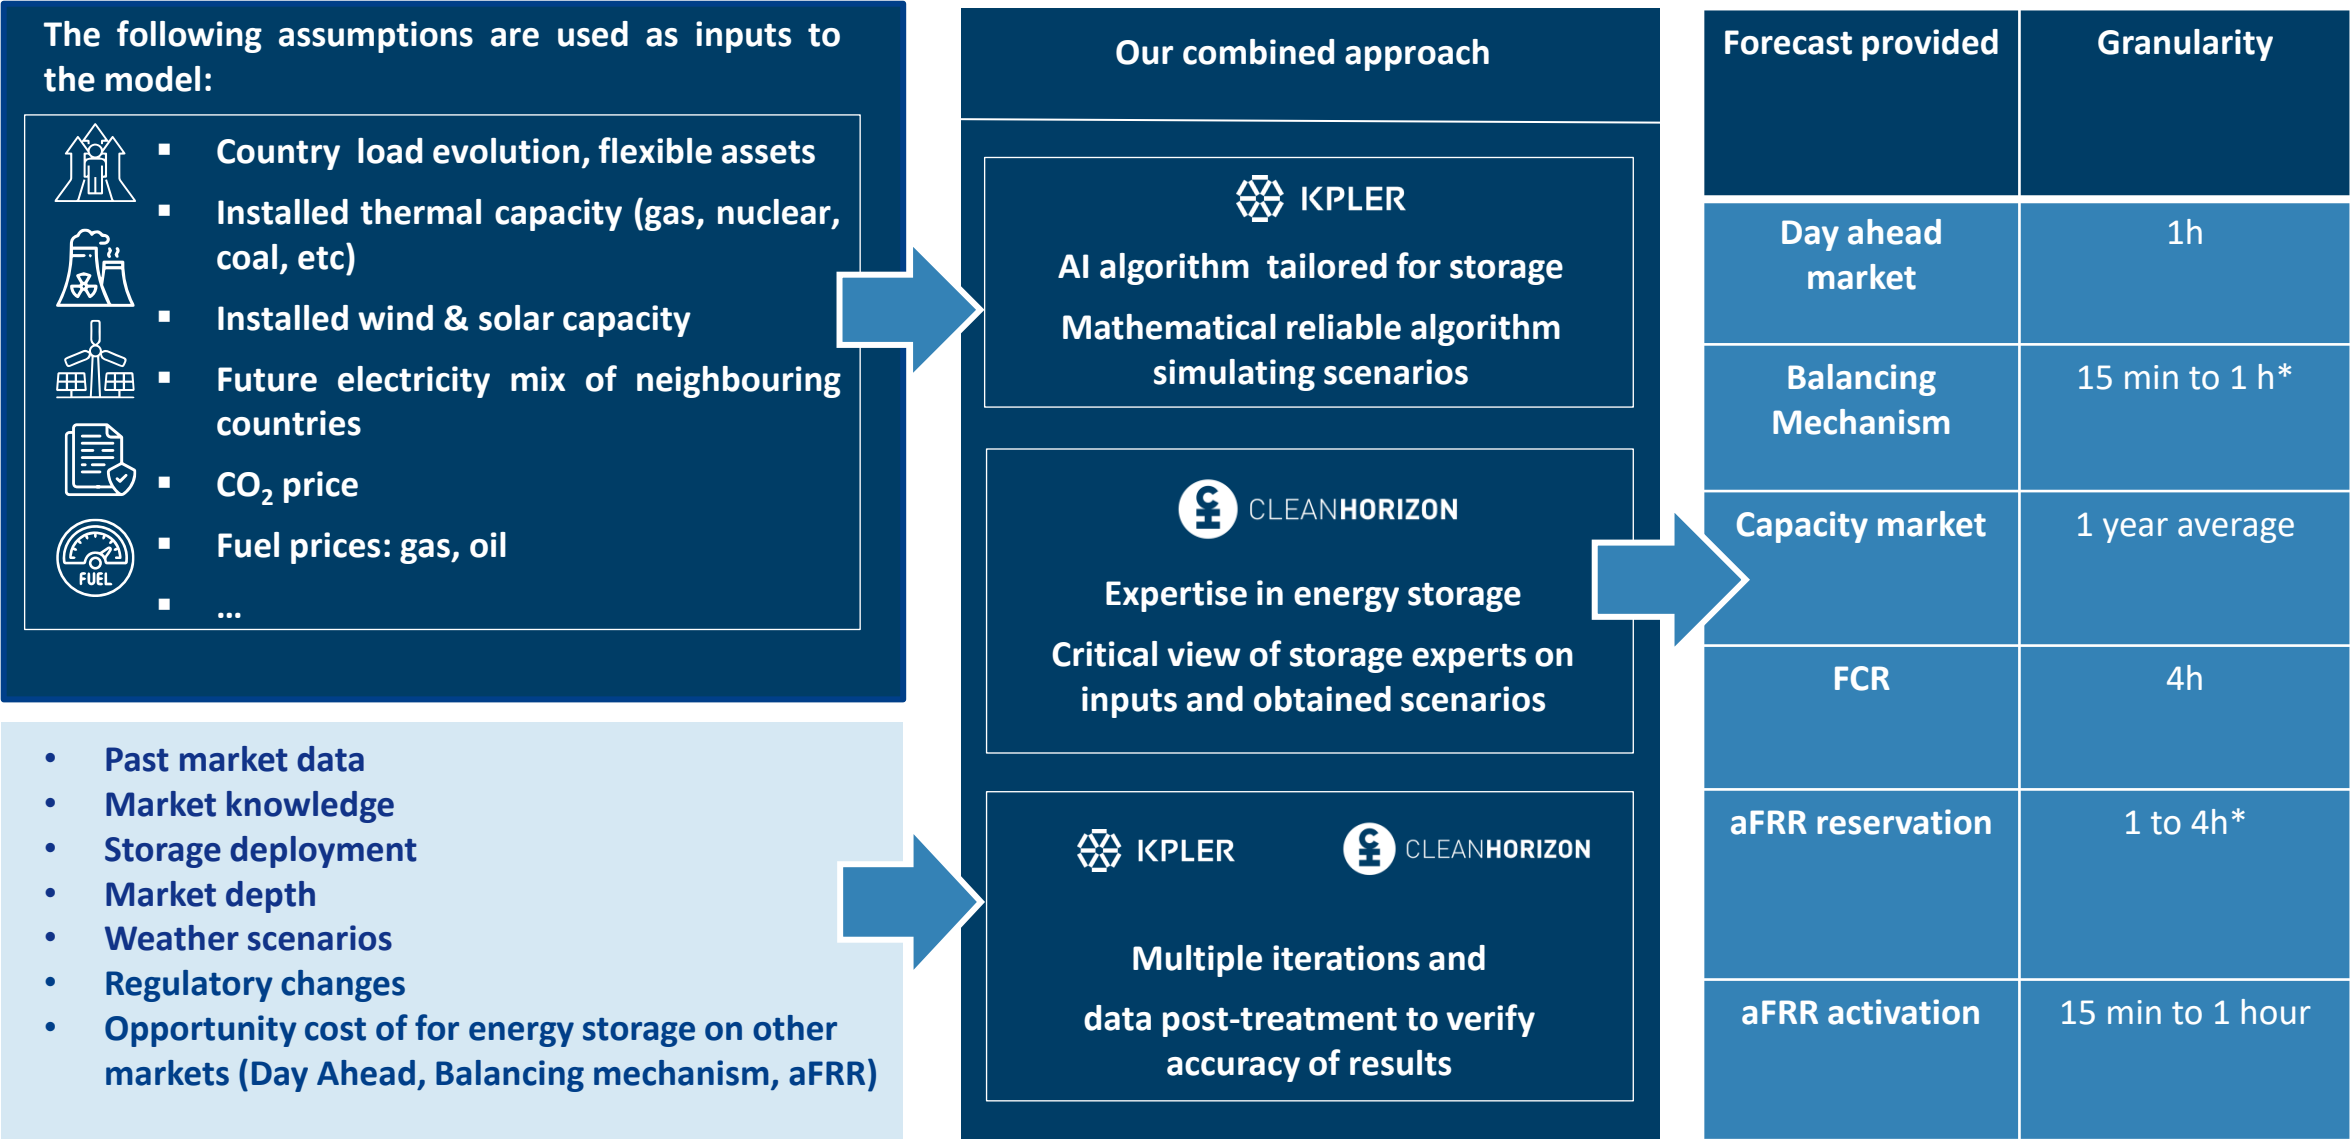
The following assumptions are used as inputs to the model:

- Country load evolution, flexible assets
- Installed thermal capacity (gas, nuclear, coal, etc)
- Installed wind & solar capacity
- Future electricity mix of neighbouring countries
- $CO_2$ price
- Fuel prices: gas, oil
- ...

FUEL

- Past market data
- Market knowledge
- Storage deployment
- Market depth
- Weather scenarios
- Regulatory changes
- Opportunity cost of for energy storage on other markets (Day Ahead, Balancing mechanism, aFRR)

Our combined approach

KPLER

AI algorithm tailored for storage

Mathematical reliable algorithm simulating scenarios

CLEANHORIZON

Expertise in energy storage

Critical view of storage experts on inputs and obtained scenarios

KPLER CLEANHORIZON

Multiple iterations and

data post-treatment to verify accuracy of results

| Forecast provided | Granularity |
|---|---|
| Day ahead market | 1h |
| Balancing Mechanism | 15 min to 1 h* |
| Capacity market | 1 year average |
| FCR | 4h |
| aFRR reservation | 1 to 4h* |
| aFRR activation | 15 min to 1 hour |